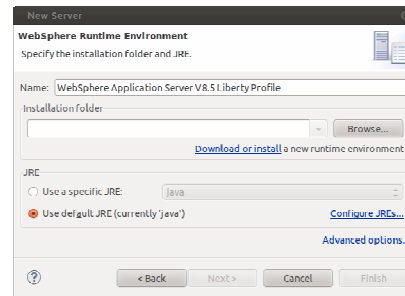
New Server

WebSphere Runtime Environment

Specify the installation folder and JRE.

Name: WebSphere Application Server V8.5 Liberty Profile

Installation folder

Browse...

Download or install a new runtime environment

JRE

Use a specific JRE: java

Use default JRE (currently 'java')

Configure JREs...

Advanced options...

?

< Back

Next >

Cancel

Finish